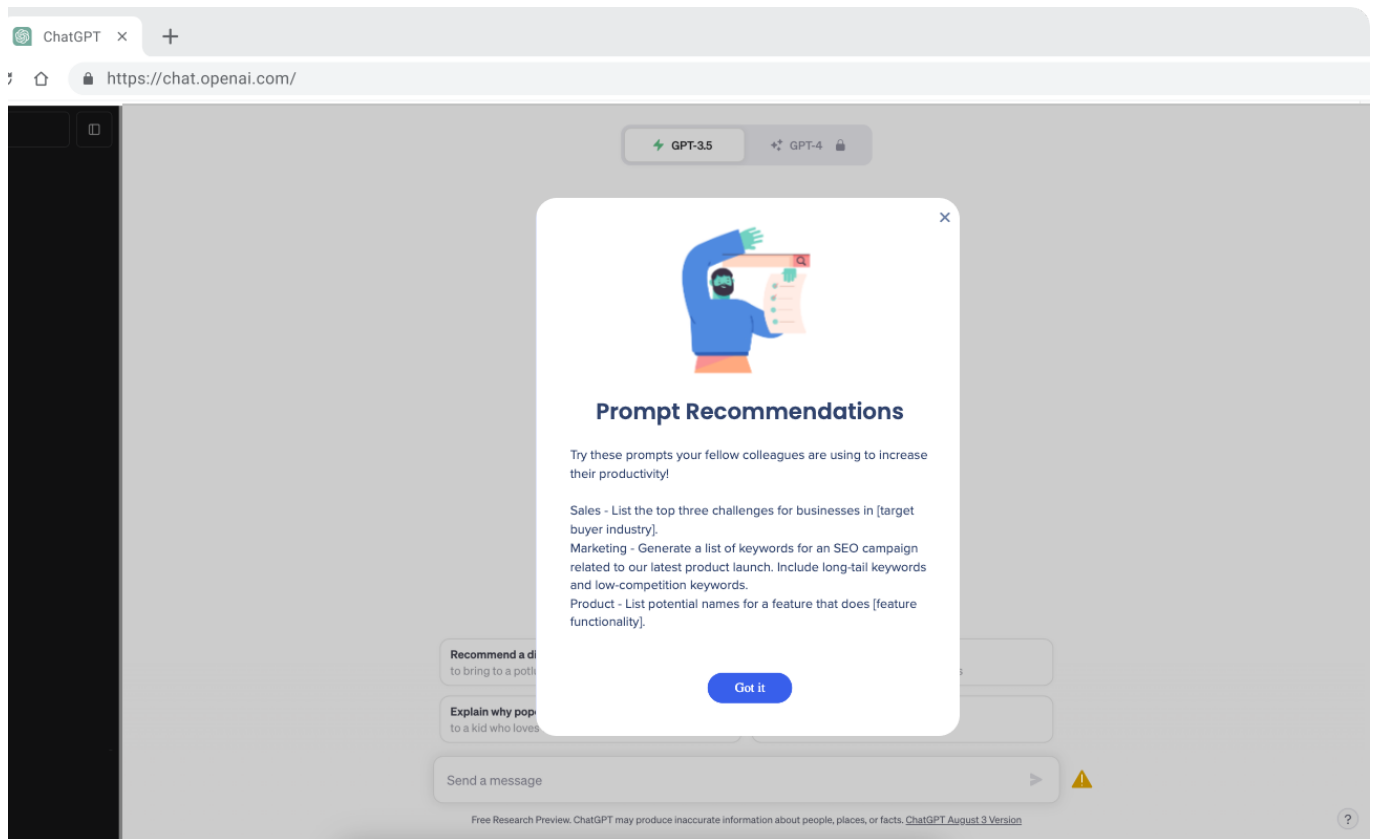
ChatGPT ×

https://chat.openai.com/

GPT-3.5 GPT-4

Prompt Recommendations

Try these prompts your fellow colleagues are using to increase their productivity!

Sales - List the top three challenges for businesses in [target buyer industry].
Marketing - Generate a list of keywords for an SEO campaign related to our latest product launch. Include long-tail keywords and low-competition keywords.
Product - List potential names for a feature that does [feature functionality].

Got it

Recommend a di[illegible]
to bring to a potl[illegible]

Explain why pop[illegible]
to a kid who loves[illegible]

Send a message

Free Research Preview. ChatGPT may produce inaccurate information about people, places, or facts. ChatGPT August 3 Version

?